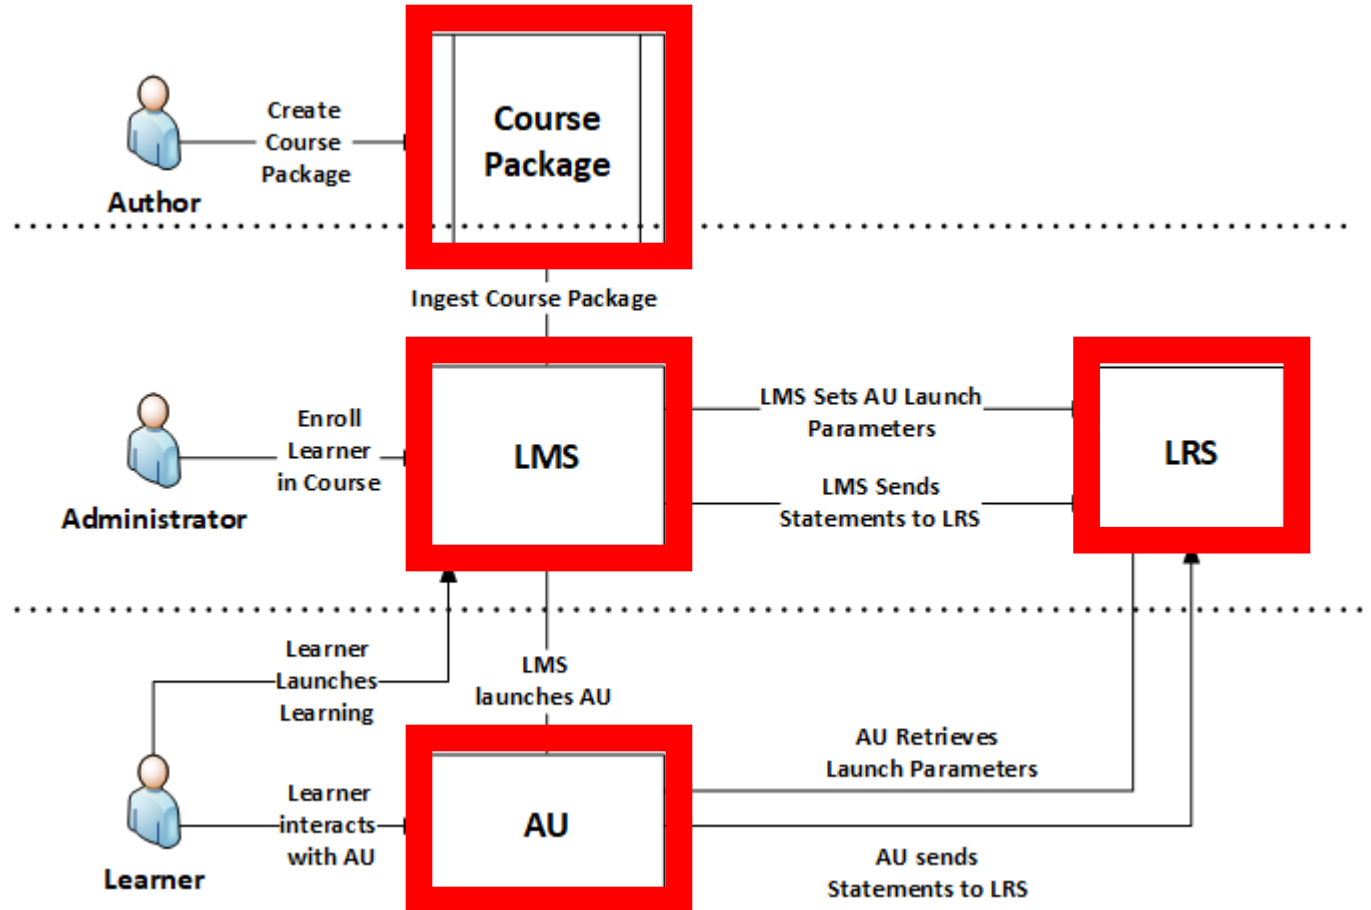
Author

Create Course Package

Course Package

Ingest Course Package

Administrator

Enroll Learner in Course

LMS

LMS Sets AU Launch Parameters

LMS Sends Statements to LRS

LRS

Learner Launches Learning

LMS launches AU

Learner

Learner interacts with AU

AU

AU Retrieves Launch Parameters

AU sends Statements to LRS